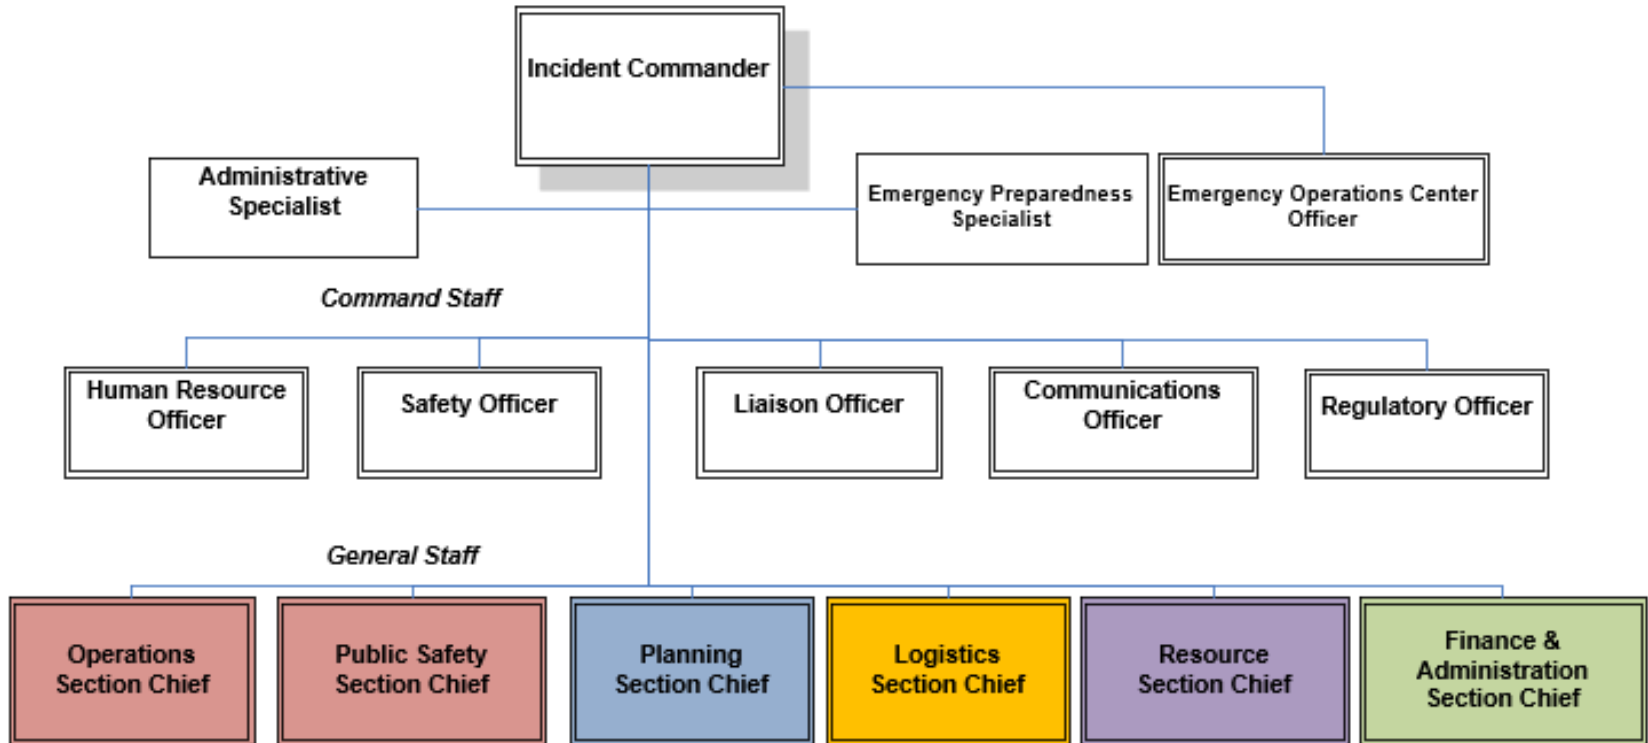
Incident Commander

Administrative Specialist

Emergency Preparedness Specialist

Emergency Operations Center Officer

Command Staff

Human Resource Officer

Safety Officer

Liaison Officer

Communications Officer

Regulatory Officer

General Staff

Operations Section Chief

Public Safety Section Chief

Planning Section Chief

Logistics Section Chief

Resource Section Chief

Finance & Administration Section Chief